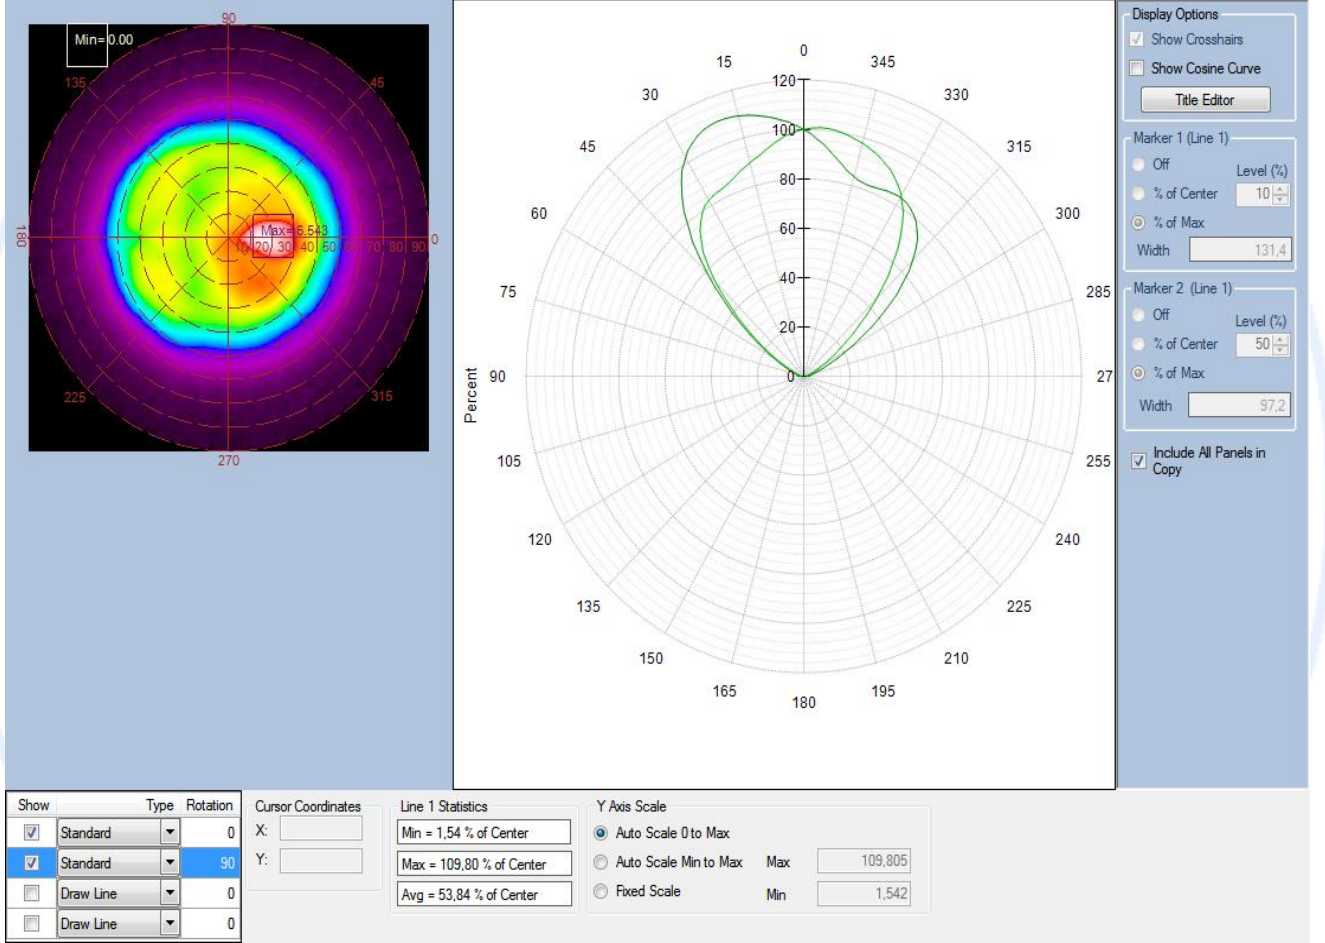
Min= 0.00

90

135

45

180

0

Max= 6.543

10 20 30 40 50 60 70 80 90

225

315

270

0
15
345
30
330
45
315
60
300
75
285
90
27
105
255
120
240
135
225
150
210
165
195
180

120
100
80
60
40
20
0

Percent

Display Options
Show Crosshairs
Show Cosine Curve
Title Editor

Marker 1 (Line 1)
Off
% of Center
% of Max
Level (%)
10
Width
131,4

Marker 2 (Line 1)
Off
% of Center
% of Max
Level (%)
50
Width
97,2

Include All Panels in Copy

| Show | Type | Rotation |
|---|---|---|
| ☑ | Standard | 0 |
| ☑ | Standard | 90 |
| ☐ | Draw Line | 0 |
| ☐ | Draw Line | 0 |

Cursor Coordinates
X:
Y:

Line 1 Statistics
Min = 1,54 % of Center
Max = 109,80 % of Center
Avg = 53,84 % of Center

Y Axis Scale
Auto Scale 0 to Max
Auto Scale Min to Max
Fixed Scale
Max 109,805
Min 1,542